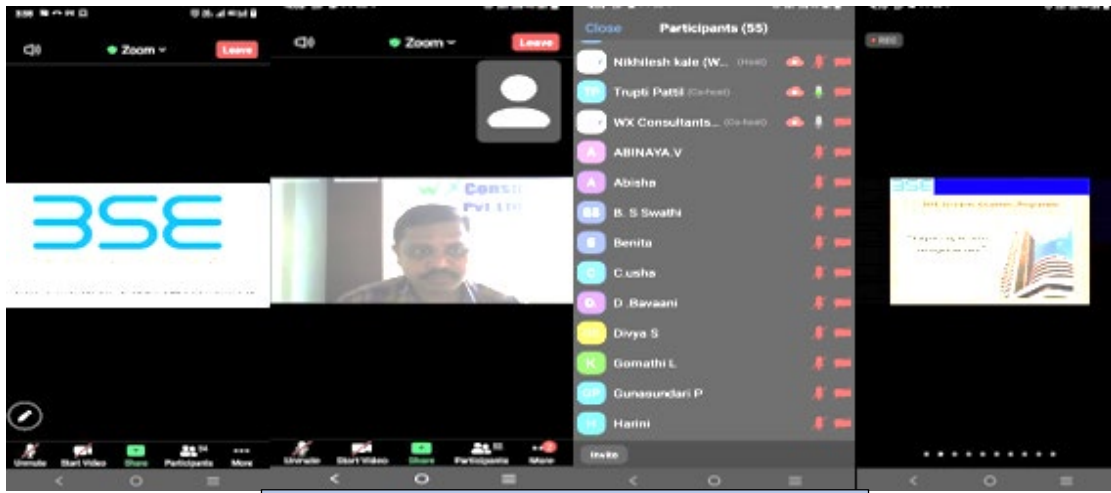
Zoom
Leave
BSE
Unmute
Start Video
Share
Participants
More

Zoom
Leave
W Cons
Pvt Ltd
Unmute
Start Video
Share
Participants
More

Close
Participants (55)
Nikhilesh kale (W... (Host)
TP Trupti Patil (Co-host)
WX Consultants... (Co-host)
A ABINAYA.V
A Abisha
BS B. S Swathi
B Benita
C C.usha
D D .Bavaani
DS Divya S
K Gomathi L
GP Gunasundari P
H Harini
Invite

REC
BSE